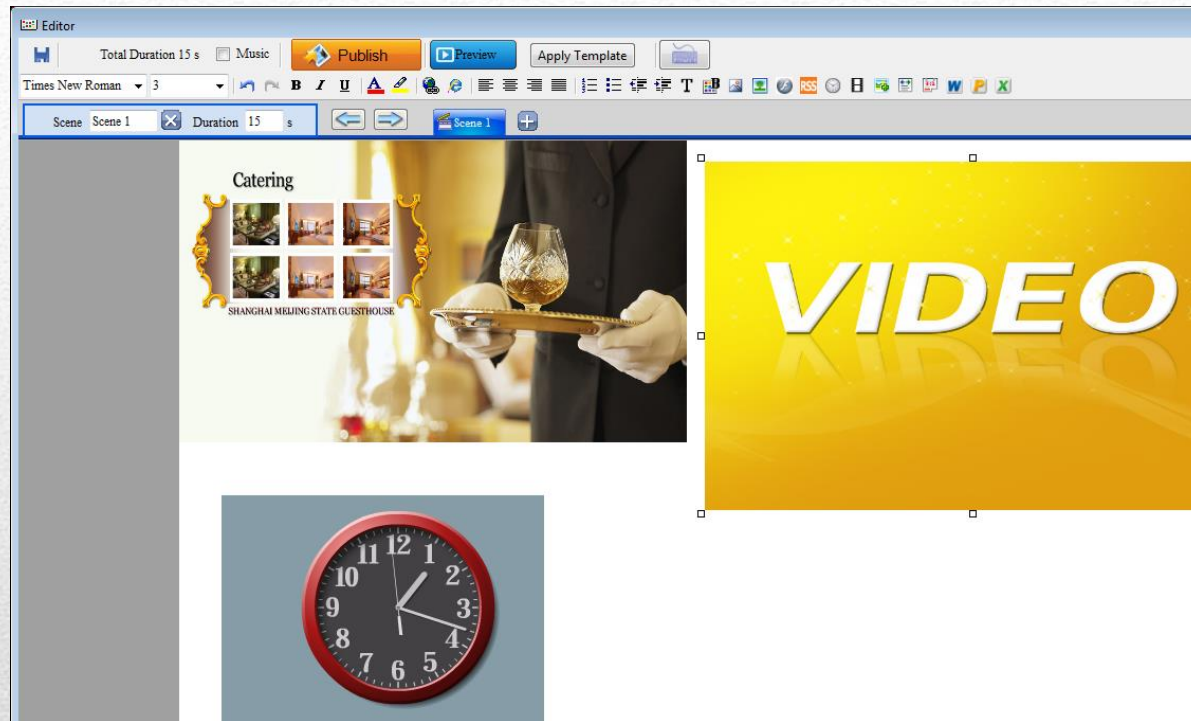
Editor

Total Duration 15 s Music Publish Preview Apply Template

Times New Roman 3 B I U T RSS W P X

Scene Scene 1 Duration 15 s Scene 1

Catering

SHANGHAI MEIJING STATE GUESTHOUSE

VIDEO

12 1 2 3 4 5 6 7 8 9 10 11